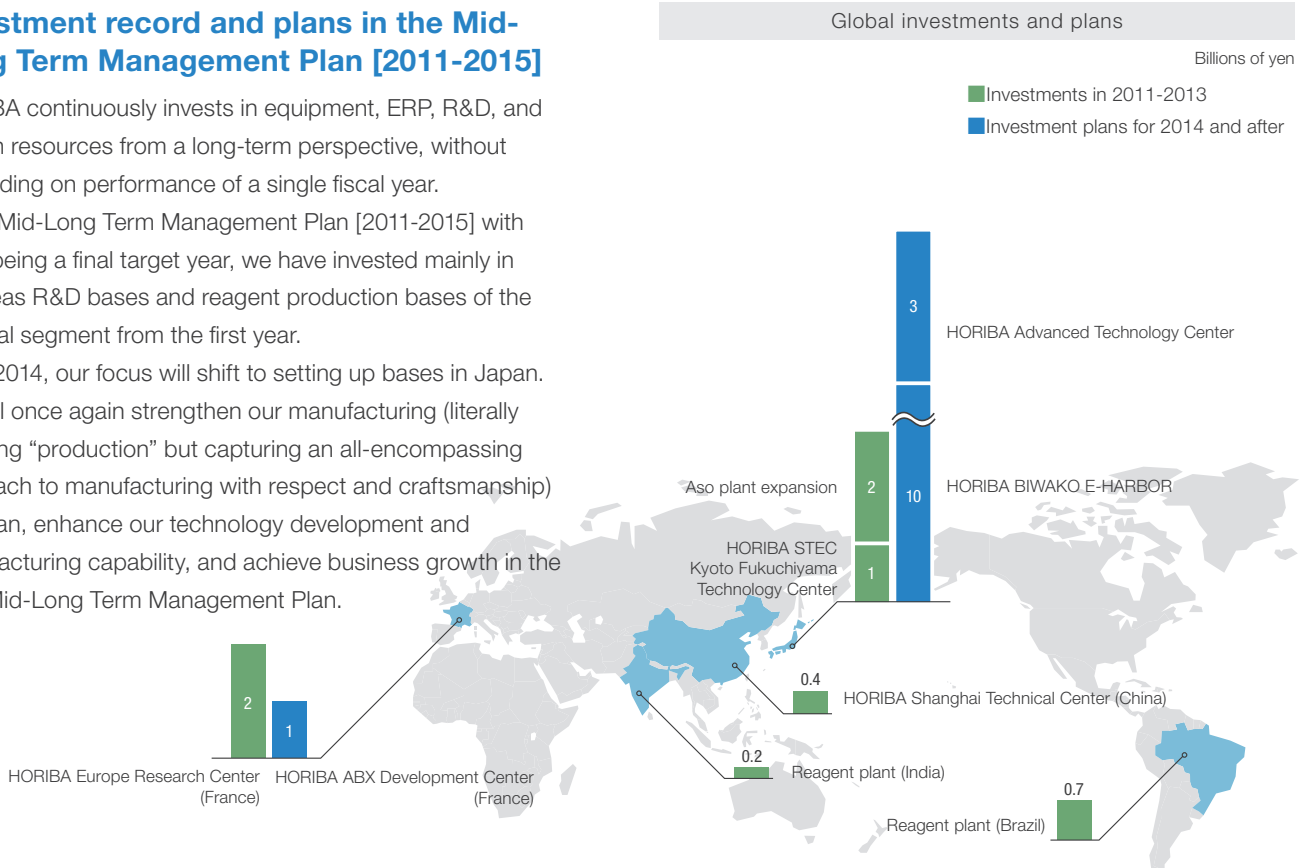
stment record and plans in the Mid-
g Term Management Plan [2011-2015]

BA continuously invests in equipment, ERP, R&D, and n resources from a long-term perspective, without ding on performance of a single fiscal year.
Mid-Long Term Management Plan [2011-2015] with being a final target year, we have invested mainly in eas R&D bases and reagent production bases of the al segment from the first year.
2014, our focus will shift to setting up bases in Japan. l once again strengthen our manufacturing (literally ng "production" but capturing an all-encompassing ach to manufacturing with respect and craftsmanship) an, enhance our technology development and acturing capability, and achieve business growth in the Mid-Long Term Management Plan.

Global investments and plans

Billions of yen

Investments in 2011-2013
Investment plans for 2014 and after

3
HORIBA Advanced Technology Center

Aso plant expansion
2
10
HORIBA BIWAKO E-HARBOR

HORIBA STEC Kyoto Fukuchiyama Technology Center
1

0.4
HORIBA Shanghai Technical Center (China)

0.2
Reagent plant (India)

0.7
Reagent plant (Brazil)

2
1
HORIBA Europe Research Center (France)
HORIBA ABX Development Center (France)